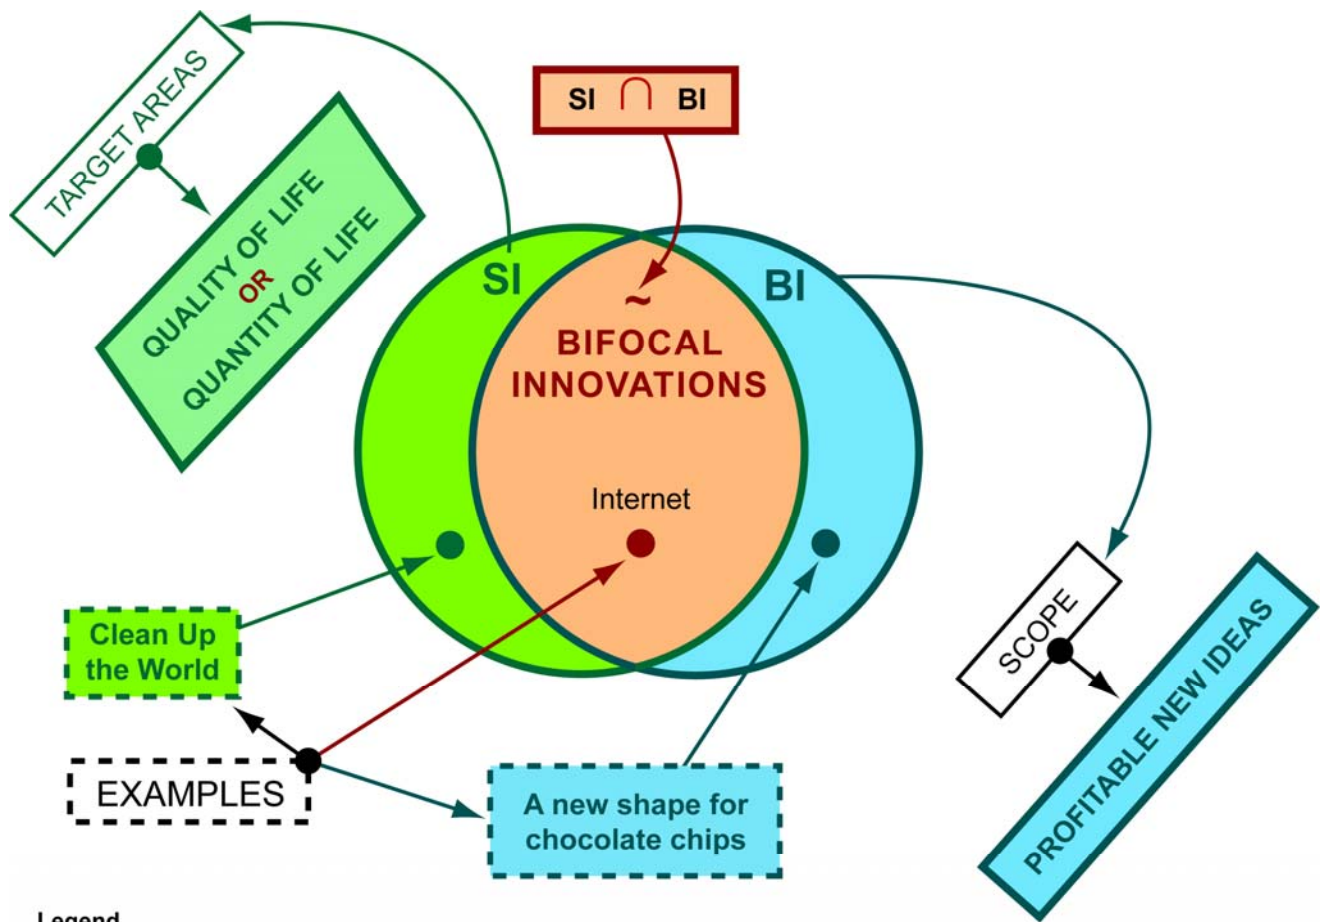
TARGET AREAS

QUALITY OF LIFE
OR
QUANTITY OF LIFE

SI $\cap$ BI

SI

BI

~
BIFOCAL INNOVATIONS

Internet

Clean Up the World

EXAMPLES

A new shape for chocolate chips

SCOPE

PROFITABLE NEW IDEAS

Legend